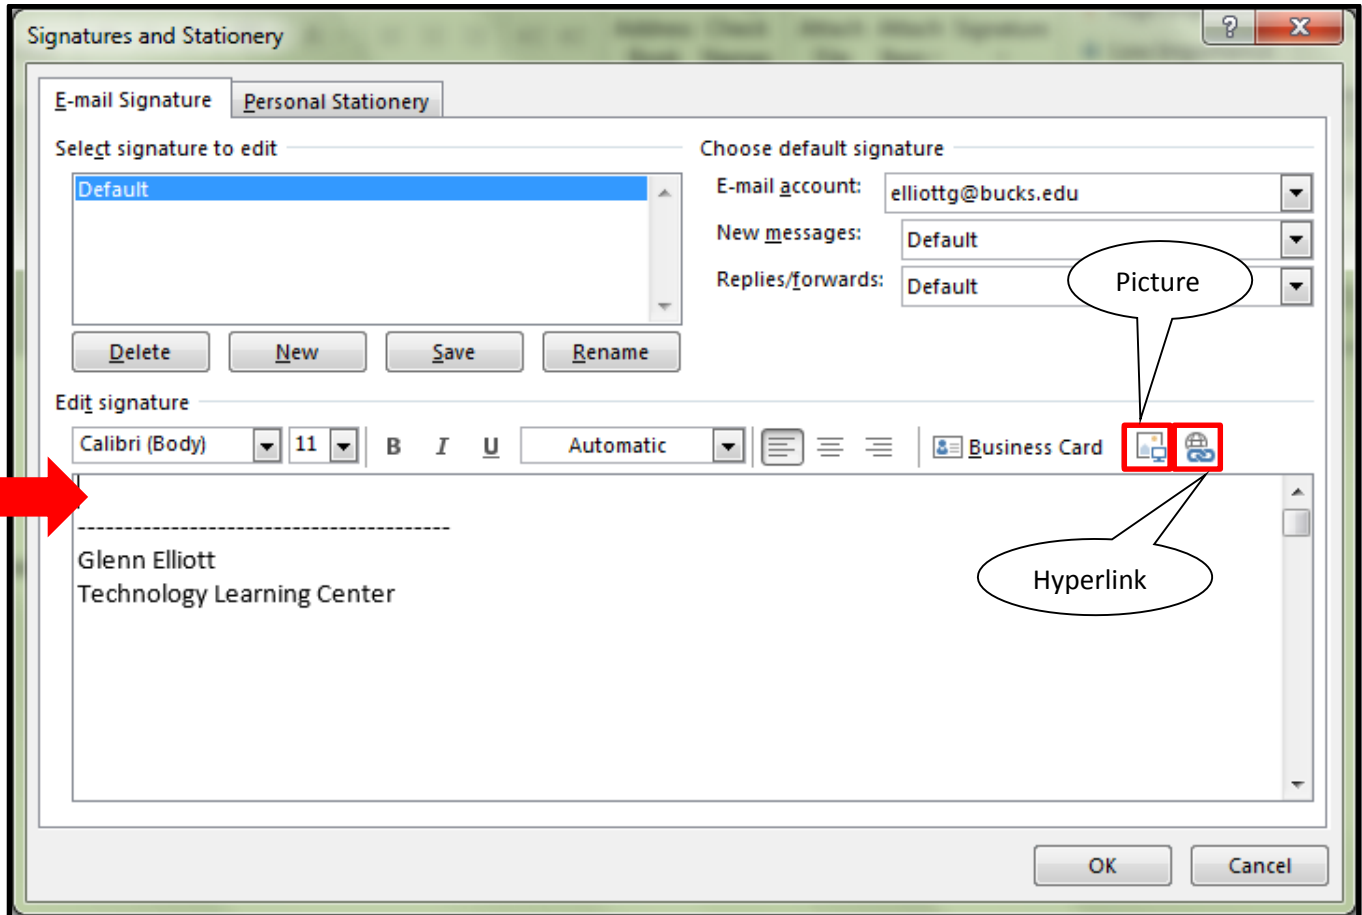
Signatures and Stationery

? X

E-mail Signature | Personal Stationery

Select signature to edit

Default

Delete | New | Save | Rename

Choose default signature

E-mail account: elliottg@bucks.edu

New messages: Default

Replies/forwards: Default

Picture

Edit signature

Calibri (Body) | 11 | B | I | U | Automatic | Business Card

Hyperlink

----------------------------------------
Glenn Elliott
Technology Learning Center

OK | Cancel